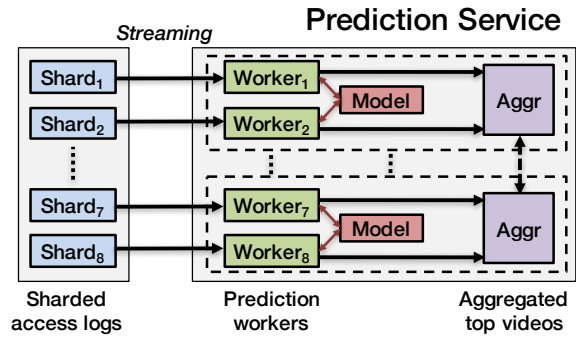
Streaming

Prediction Service

Shard$_1$

Shard$_2$

Shard$_7$

Shard$_8$

Worker$_1$

Model

Worker$_2$

Aggr

Worker$_7$

Model

Worker$_8$

Aggr

Sharded access logs

Prediction workers

Aggregated top videos